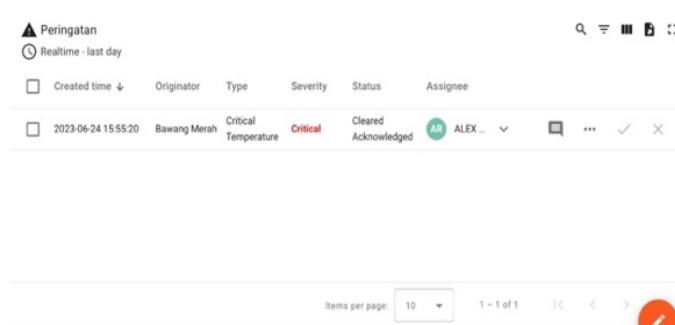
Peringatan
Realtime - last day

| Created time ↓ | Originator | Type | Severity | Status | Assignee |
|---|---|---|---|---|---|
| 2023-06-24 15:55:20 | Bawang Merah | Critical Temperature | Critical | Cleared Acknowledged | AR ALEX ... |

Items per page: 10
1 – 1 of 1